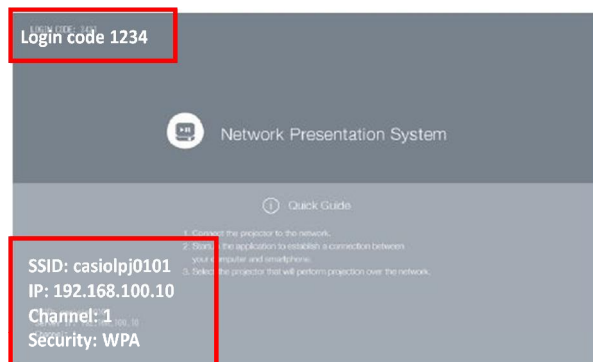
LOGIN CODE: 3452
Login code 1234

Network Presentation System

Quick Guide

1. Connect the projector to the network.
2. Start the application to establish a connection between your computer and smartphone.
3. Select the projector that will perform projection over the network.

SSID: casiolpj0101
IP: 192.168.100.10
Channel: 1
Security: WPA